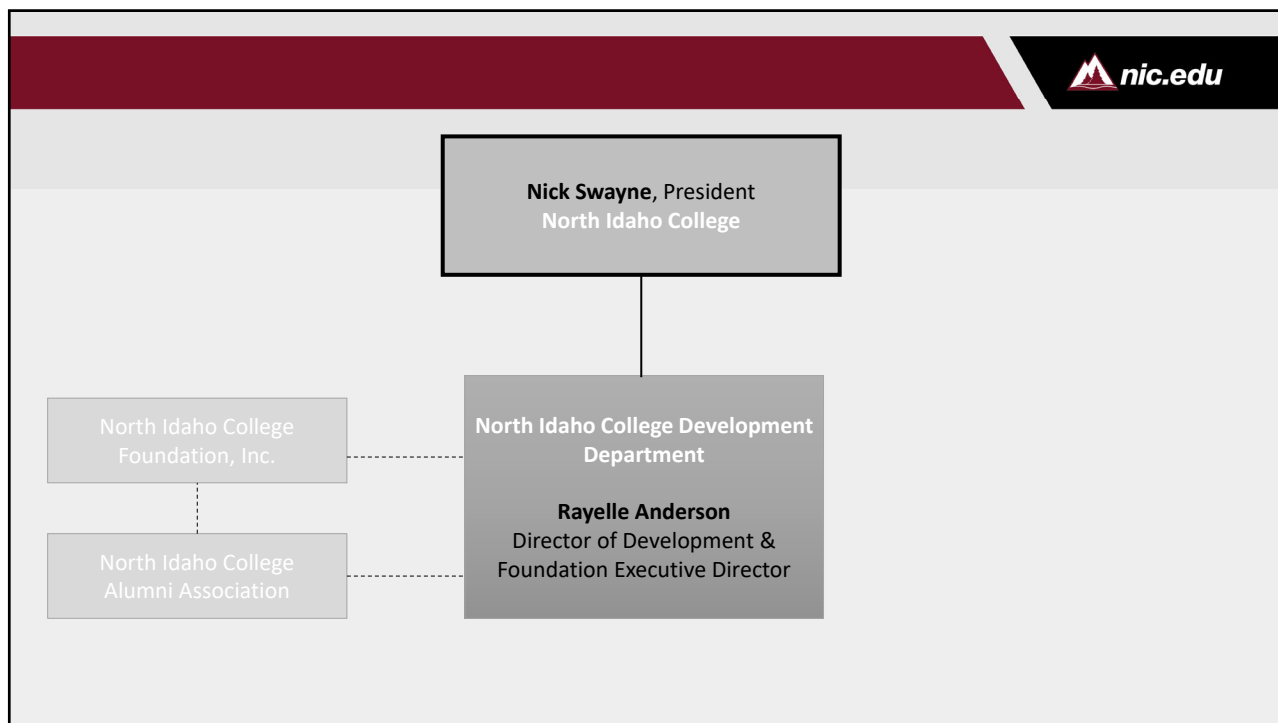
nic.edu

**Nick Swayne**, President
North Idaho College

North Idaho College Foundation, Inc.

North Idaho College Alumni Association

North Idaho College Development Department

Rayelle Anderson
Director of Development & Foundation Executive Director